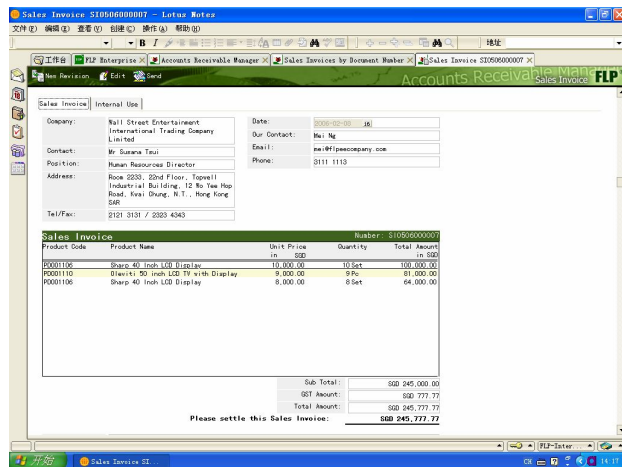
Salez Invoice SI0506000007 - Lotus Notes

文件(F) 编辑(E) 查看(V) 创建(C) 操作(A) 帮助(H)

地址

工作台 | FLP Enterprise | Accounts Receivable Manager | Sales Invoices by Document Number | Sales Invoice SI0506000007

New Revision | Edit | Send

Accounts Receivable Manager
Sales Invoice FLP

Sales Invoice | Internal Use

Company: Wall Street Entertainment International Trading Company Limited

Contact: Mr Sumana Tsui

Position: Human Resources Director

Address: Room 2233, 22nd Floor, Topwell Industrial Building, 12 Wo Yee Hop Road, Kwai Chung, N.T., Hong Kong SAR

Tel/Fax: 2121 3131 / 2323 4343

Date: 2005-02-03

Our Contact: Mei Ng

Email: mei@flpenterprise.com

Phone: 3111 1113

Sales Invoice

Number: SI0506000007

| Product Code | Product Name | Unit Price in SGD | Quantity | Total Amount in SGD |
|---|---|---|---|---|
| P0001106 | Sharp 40 Inch LCD Display | 10,000.00 | 10 Set | 100,000.00 |
| P0001110 | Oleviti 50 inch LCD TV with Display | 9,000.00 | 9 Pc | 81,000.00 |
| P0001106 | Sharp 40 Inch LCD Display | 8,000.00 | 8 Set | 64,000.00 |

Sub Total: SGD 245,000.00

GST Amount: SGD 777.77

Total Amount: SGD 245,777.77

Please settle this Sales Invoice: SGD 245,777.77

FLP-Inter...

开始 | Sales Invoice SI... | 14:17